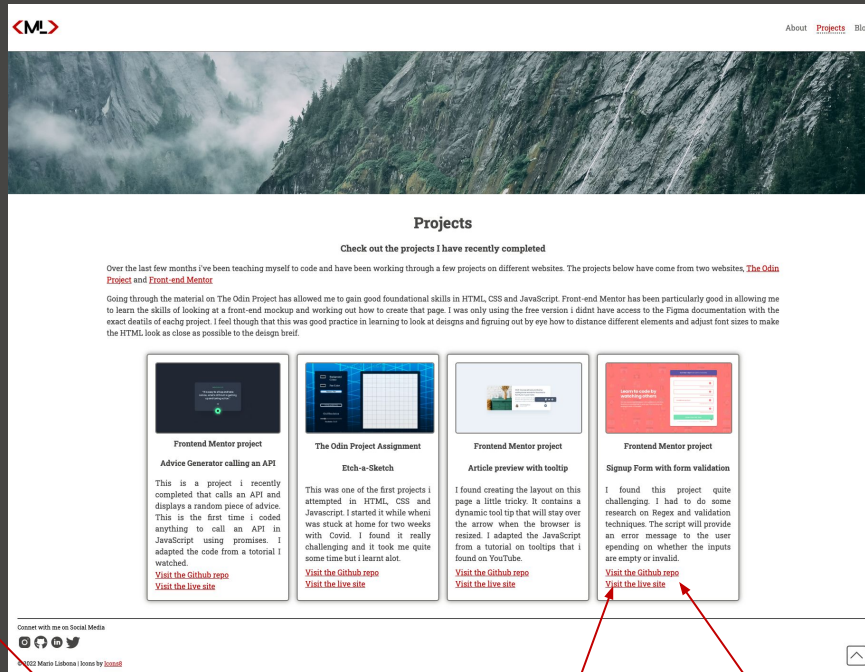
<ML>

About Projects Blo

Projects

Check out the projects I have recently completed

Over the last few months i've been teaching myself to code and have been working through a few projects on different websites. The projects below have come from two websites, The Odin Project and Front-end Mentor

Going through the material on The Odin Project has allowed me to gain good foundational skills in HTML, CSS and JavaScript. Front-end Mentor has been particularly good in allowing me to learn the skills of looking at a front-end mockup and working out how to create that page. I was only using the free version i didnt have access to the Figma documentation with the exact deatils of eachg project. I feel though that this was good practice in learning to look at deisgns and figruing out by eye how to distance different elements and adjust font sizes to make the HTML look as close as possible to the deisgn breif.

Frontend Mentor project

Advice Generator calling an API

This is a project i recently completed that calls an API and displays a random piece of advice. This is the first time i coded anything to call an API in JavaScript using promises. I adapted the code from a torotial I watched.

Visit the Github repo

Visit the live site

The Odin Project Assignment

Etch-a-Sketch

This was one of the first projects i attempted in HTML, CSS and Javascript. I started it while wheni was stuck at home for two weeks with Covid. I found it really challenging and it took me quite some time but i learnt alot.

Visit the Github repo

Visit the live site

Frontend Mentor project

Article preview with tooltip

I found creating the layout on this page a little tricky. It contains a dynamic tool tip that will stay over the arrow when the browser is resized. I adapted the JavaScript from a tutorial on tooltips that i found on YouTube.

Visit the Github repo

Visit the live site

Frontend Mentor project

Signup Form with form validation

I found this project quite challenging. I had to do some research on Regex and validation techniques. The script will provide an error message to the user epending on whether the inputs are empty or invalid.

Visit the Github repo

Visit the live site

Connet with me on Social Media

© 2022 Mario Lisbona | Icons by Icons8